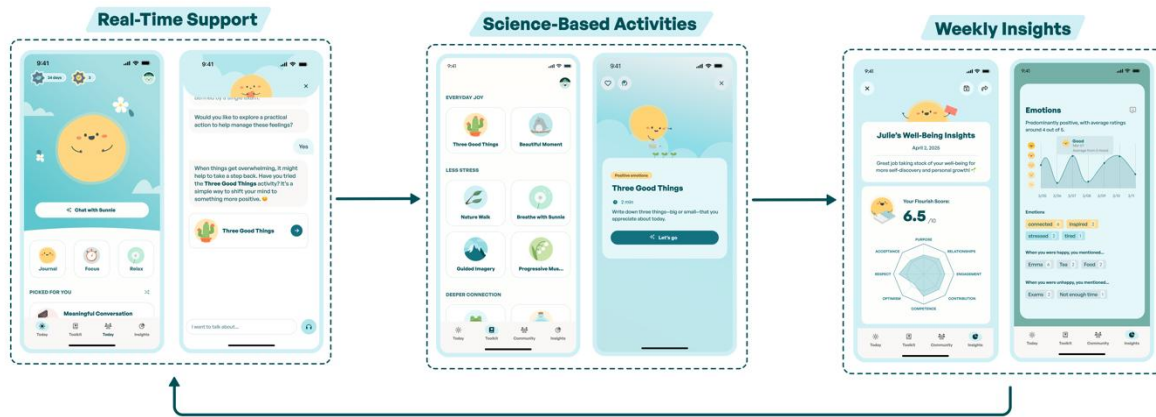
Real-Time Support

9:41

14 days

Chat with Sunnie

Journal

Focus

Relax

PICKED FOR YOU

Meaningful Conversation

Today

Toolkit

Today

Insights

9:41

Would you like to explore a practical action to help manage these feelings?

Yes

When things get overwhelming, it might help to take a step back. Have you tried the **Three Good Things** activity? It's a simple way to shift your mind to something more positive.

Three Good Things

I want to talk about...

Science-Based Activities

9:41

EVERYDAY JOY

Three Good Things

Beautiful Moment

LESS STRESS

Nature Walk

Breathe with Sunnie

Guided Imagery

Progressive Mus...

DEEPER CONNECTION

Today

Toolkit

Community

Insights

Positive emotions

Three Good Things

3 min

Write down three things—big or small—that you appreciate about today.

Let's go

Weekly Insights

9:41

Julie's Well-Being Insights

April 2, 2025

Great job taking stock of your well-being for more self-discovery and personal growth!

Your Flourish Score:

6.5 /10

PURPOSE

RELATIONSHIPS

ENGAGEMENT

CONTRIBUTION

COMPETENCE

OPTIMISM

RESPECT

ACCEPTANCE

Today

Toolkit

Community

Insights

Emotions

Predominantly positive, with average ratings around 4 out of 5.

Good

Emotions

connected

inspired

stressed

tired

When you were happy, you mentioned...

Emma

Tea

Food

When you were unhappy, you mentioned...

Exams

Not enough time

Today

Toolkit

Community

Insights